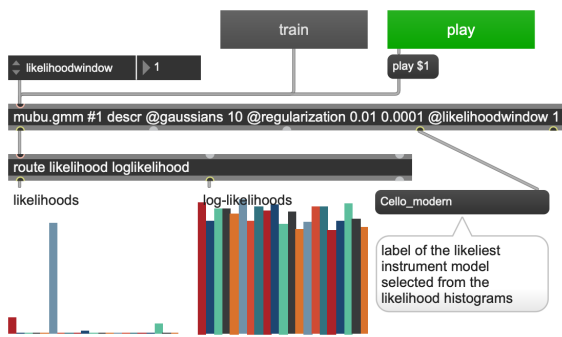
train

play

likelihoodwindow

1

play $1

mubu.gmm #1 descr @gaussians 10 @regularization 0.01 0.0001 @likelihoodwindow 1

route likelihood loglikelihood

likelihoods

log-likelihoods

Cello_modern

label of the likeliest instrument model selected from the likelihood histograms